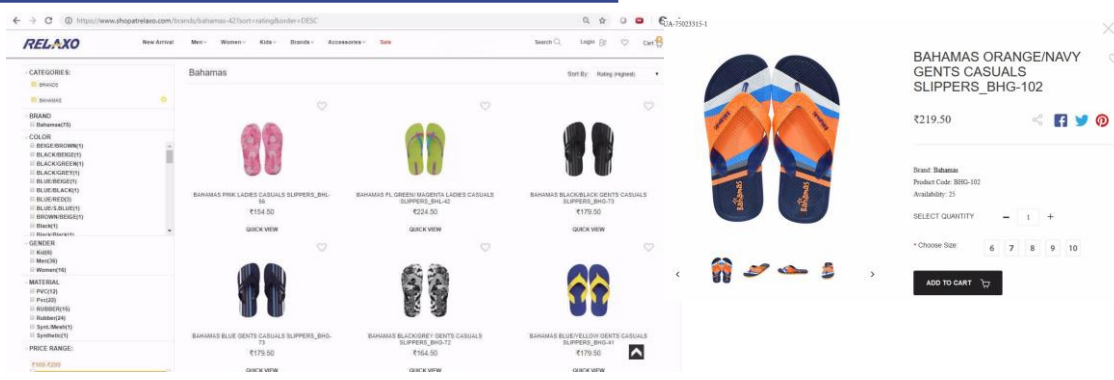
https://www.shopatrelaxo.com/brands/bahamas-42?sort=rating&order=DESC

UA-75025315-1

RELAXO

New Arrival Men Women Kids Brands Accessories Sale

Search Login Cart

CATEGORIES:
BRANDS
BAHAMAS

BRAND
Bahamas(75)

COLOR
BEIGE/BROWN(1)
BLACK/BEIGE(1)
BLACK/GREEN(1)
BLACK/GREY(1)
BLUE/BEIGE(1)
BLUE/BLACK(1)
BLUE/RED(3)
BLUE/S.BLUE(1)
BROWN/BEIGE(1)
Black(1)

GENDER
Kid(6)
Men(36)
Women(16)

MATERIAL
PVC(12)
Pvc(22)
RUBBER(15)
Rubber(24)
Synt./Mesh(1)
Synthetic(1)

PRICE RANGE:
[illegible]

Bahamas

Sort By: Rating (Highest)

BAHAMAS PINK LADIES CASUALS SLIPPERS_BHL-56
₹154.50
QUICK VIEW

BAHAMAS FL GREEN/ MAGENTA LADIES CASUALS SLIPPERS_BHL-42
₹224.50
QUICK VIEW

BAHAMAS BLACK/BLACK GENTS CASUALS SLIPPERS_BHG-73
₹179.50
QUICK VIEW

BAHAMAS BLUE GENTS CASUALS SLIPPERS_BHG-73
₹179.50
QUICK VIEW

BAHAMAS BLACK/GREY GENTS CASUALS SLIPPERS_BHG-72
₹164.50
QUICK VIEW

BAHAMAS BLUE/YELLOW GENTS CASUALS SLIPPERS_BHG-41
₹179.50
QUICK VIEW

BAHAMAS ORANGE/NAVY GENTS CASUALS SLIPPERS_BHG-102

₹219.50

Brand: Bahamas
Product Code: BHG-102
Availability: 25

SELECT QUANTITY − 1 +

* Choose Size 6 7 8 9 10

ADD TO CART